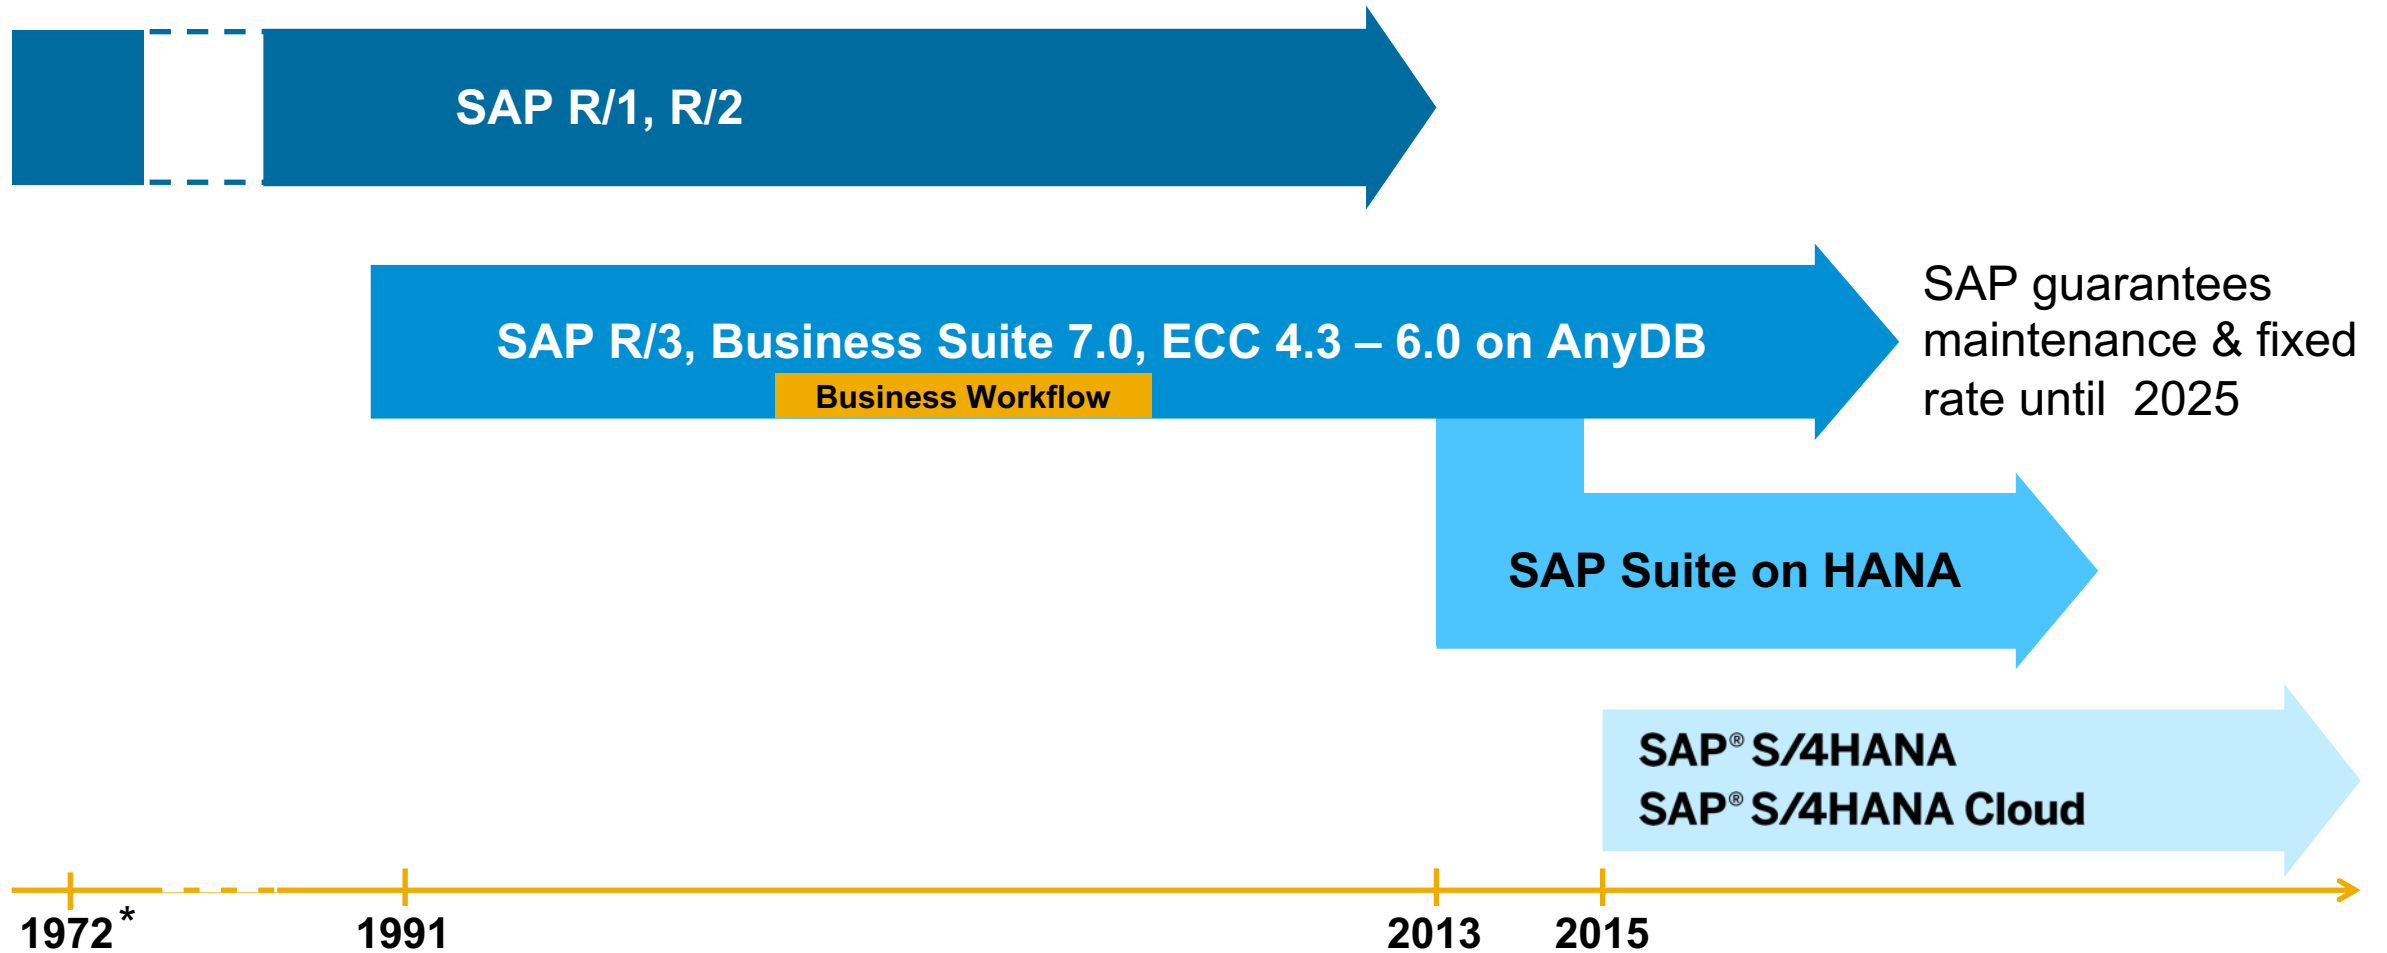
SAP R/1, R/2

SAP R/3, Business Suite 7.0, ECC 4.3 – 6.0 on AnyDB

Business Workflow

SAP guarantees maintenance & fixed rate until 2025

SAP Suite on HANA

SAP® S/4HANA
SAP® S/4HANA Cloud

1972*
1991
2013
2015